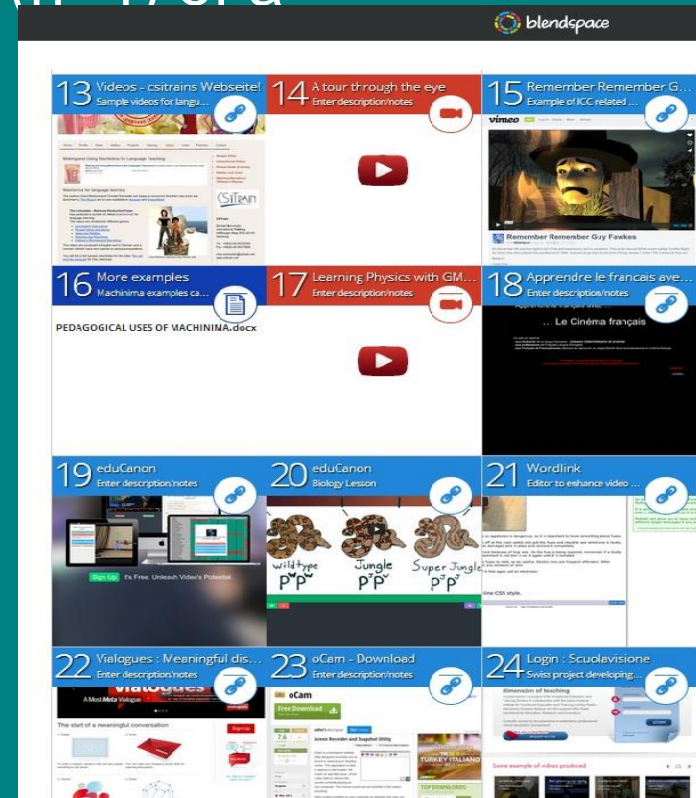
blendspace

13 Videos - csitrains Webseite!
Sample videos for langu...

14 A tour through the eye
Enter description/notes

15 Remember Remember G...
Example of ICC related ...

vimeo

Remember Remember Guy Fawkes

16 More examples
Machinima examples ca...

PEDAGOGICAL USES OF MACHINIMA.docx

17 Learning Physics with GM...
Enter description/notes

18 Apprendre le francais ave...
Enter description/notes

... Le Cinéma français

19 eduCanon
Enter description/notes

Sign Up It's Free. Unleash Video's Potential.

20 eduCanon
Biology Lesson

wild type
Jungle
Super Jungle

21 Wordlink
Editor to enhance video ...

22 Vialogues : Meaningful dis...
Enter description/notes

A Most Meta Vialogue
The start of a meaningful conversation

23 oCam - Download
Enter description/notes

oCam
Free Download
Screen Recorder and Snapshot Utility

24 Login : Scuolavisione
Swiss project developing...

dimension of teaching
Some example of videos produced